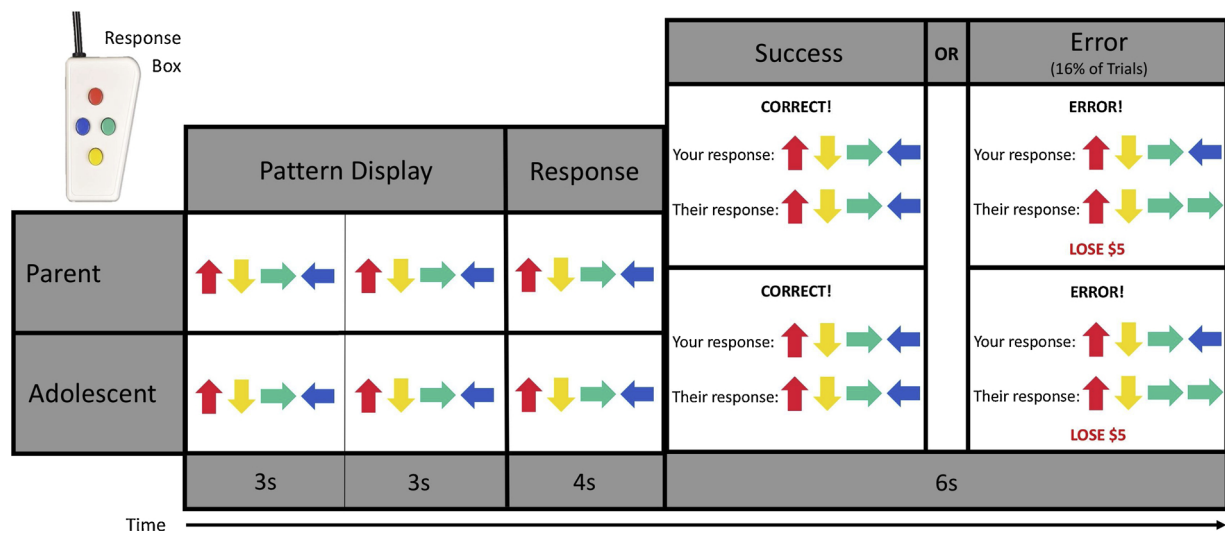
Response Box

| | Pattern Display | | Response | Success | OR | Error (16% of Trials) |
|---|---|---|---|---|---|---|
| Parent | | | | CORRECT! Your response: Their response: | | ERROR! Your response: Their response: LOSE $5 |
| Adolescent | | | | CORRECT! Your response: Their response: | | ERROR! Your response: Their response: LOSE $5 |
| | 3s | 3s | 4s | 6s | | |

Time